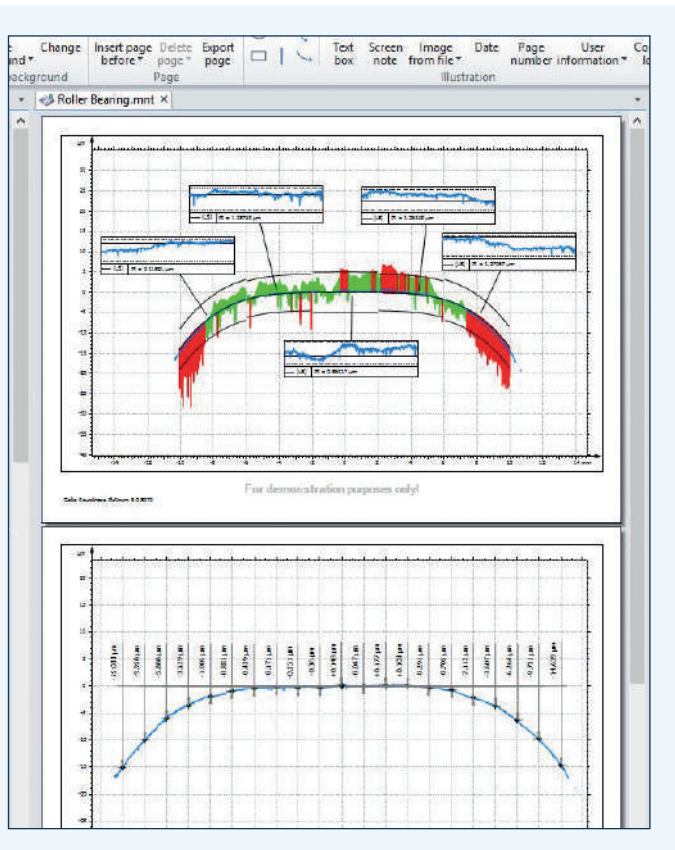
Change
nd▾
ackground
Insert page before▾
Delete page▾
Export page
Page
Text box
Screen note
Image from file▾
Date
Page number
User information▾
Illustration
Co lo

Roller Bearing.mnt ×

For demonstration purposes only!